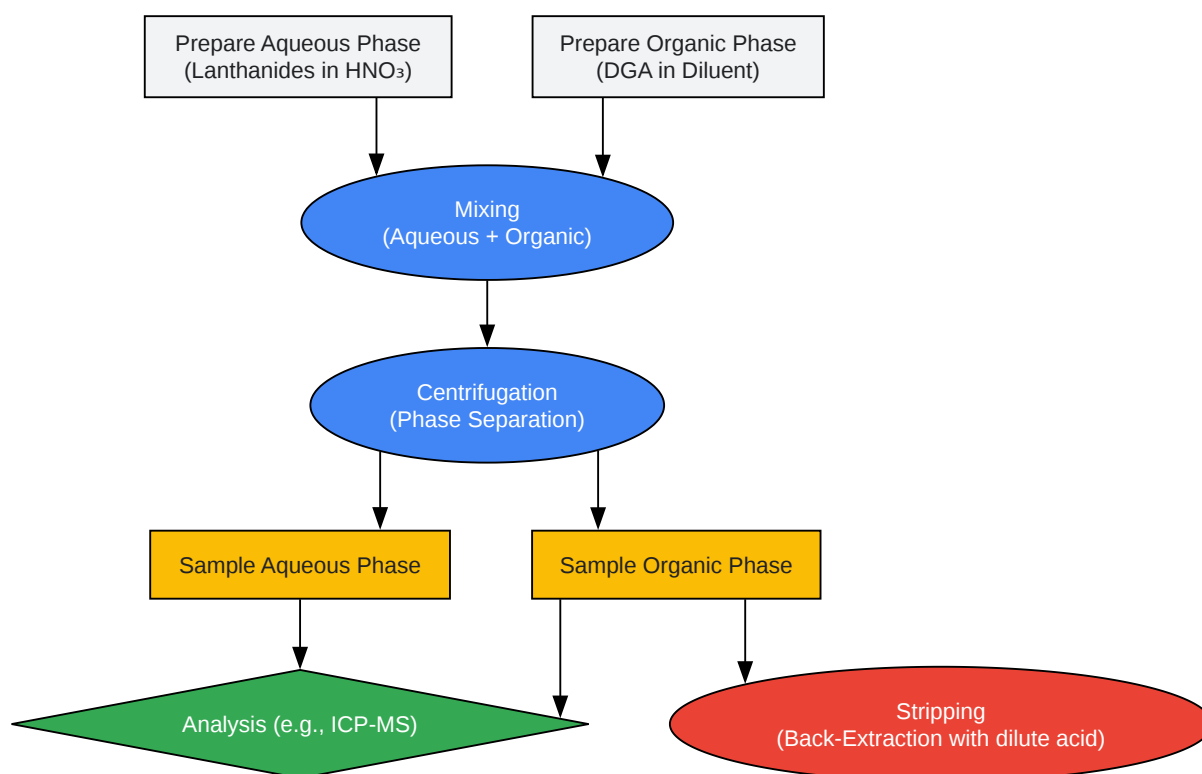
Prepare Aqueous Phase
(Lanthanides in $HNO_3$)

Prepare Organic Phase
(DGA in Diluent)

Mixing
(Aqueous + Organic)

Centrifugation
(Phase Separation)

Sample Aqueous Phase

Sample Organic Phase

Analysis (e.g., ICP-MS)

Stripping
(Back-Extraction with dilute acid)